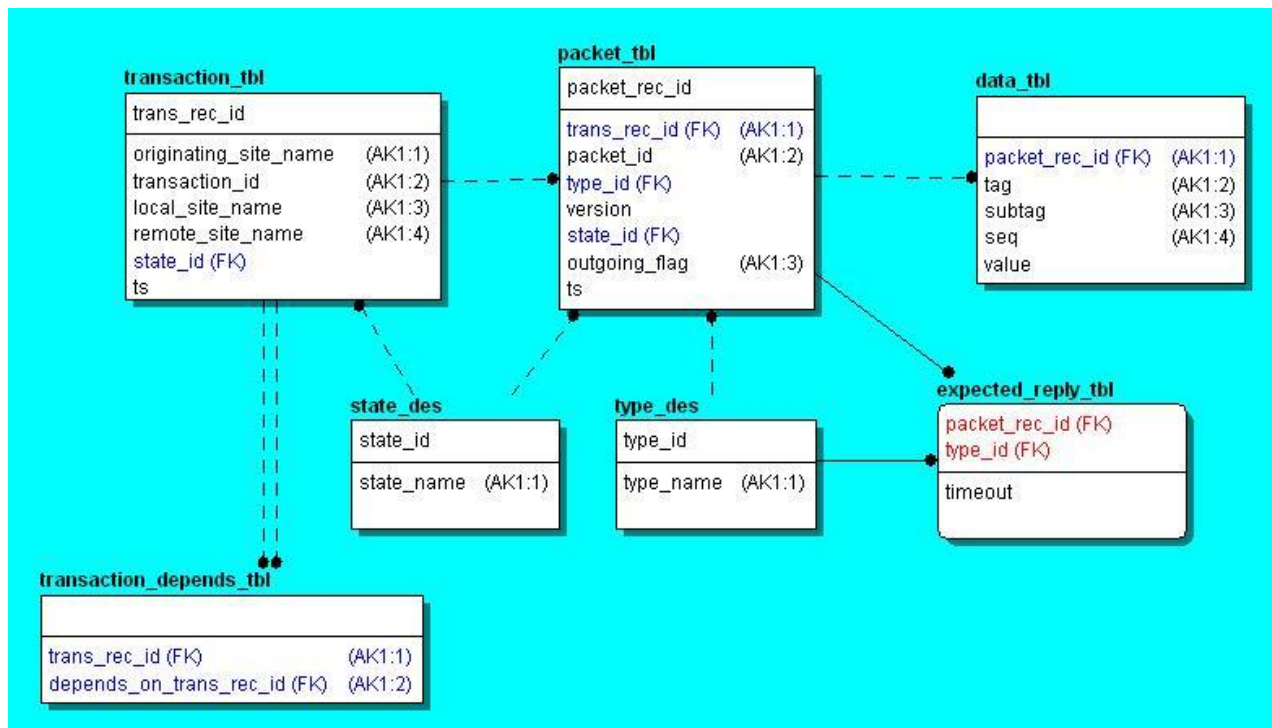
transaction_tbl

trans_rec_id

originating_site_name (AK1:1)
transaction_id (AK1:2)
local_site_name (AK1:3)
remote_site_name (AK1:4)
state_id (FK)
ts

packet_tbl

packet_rec_id

trans_rec_id (FK) (AK1:1)
packet_id (AK1:2)
type_id (FK)
version
state_id (FK)
outgoing_flag (AK1:3)
ts

data_tbl

packet_rec_id (FK) (AK1:1)
tag (AK1:2)
subtag (AK1:3)
seq (AK1:4)
value

state_des

state_id

state_name (AK1:1)

type_des

type_id

type_name (AK1:1)

expected_reply_tbl

packet_rec_id (FK)
type_id (FK)

timeout

transaction_depends_tbl

trans_rec_id (FK) (AK1:1)
depends_on_trans_rec_id (FK) (AK1:2)